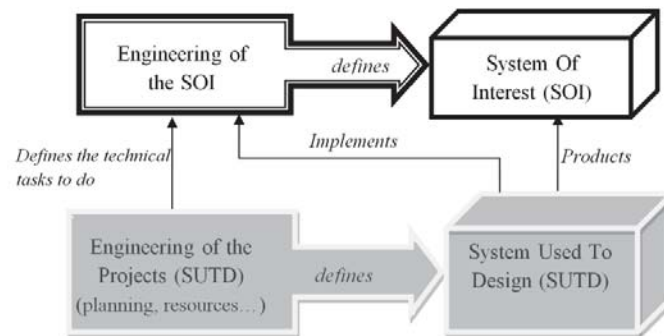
Engineering of the SOI

defines

System Of Interest (SOI)

Defines the technical tasks to do

Implements

Products

Engineering of the Projects (SUTD) (planning, resources…)

defines

System Used To Design (SUTD)